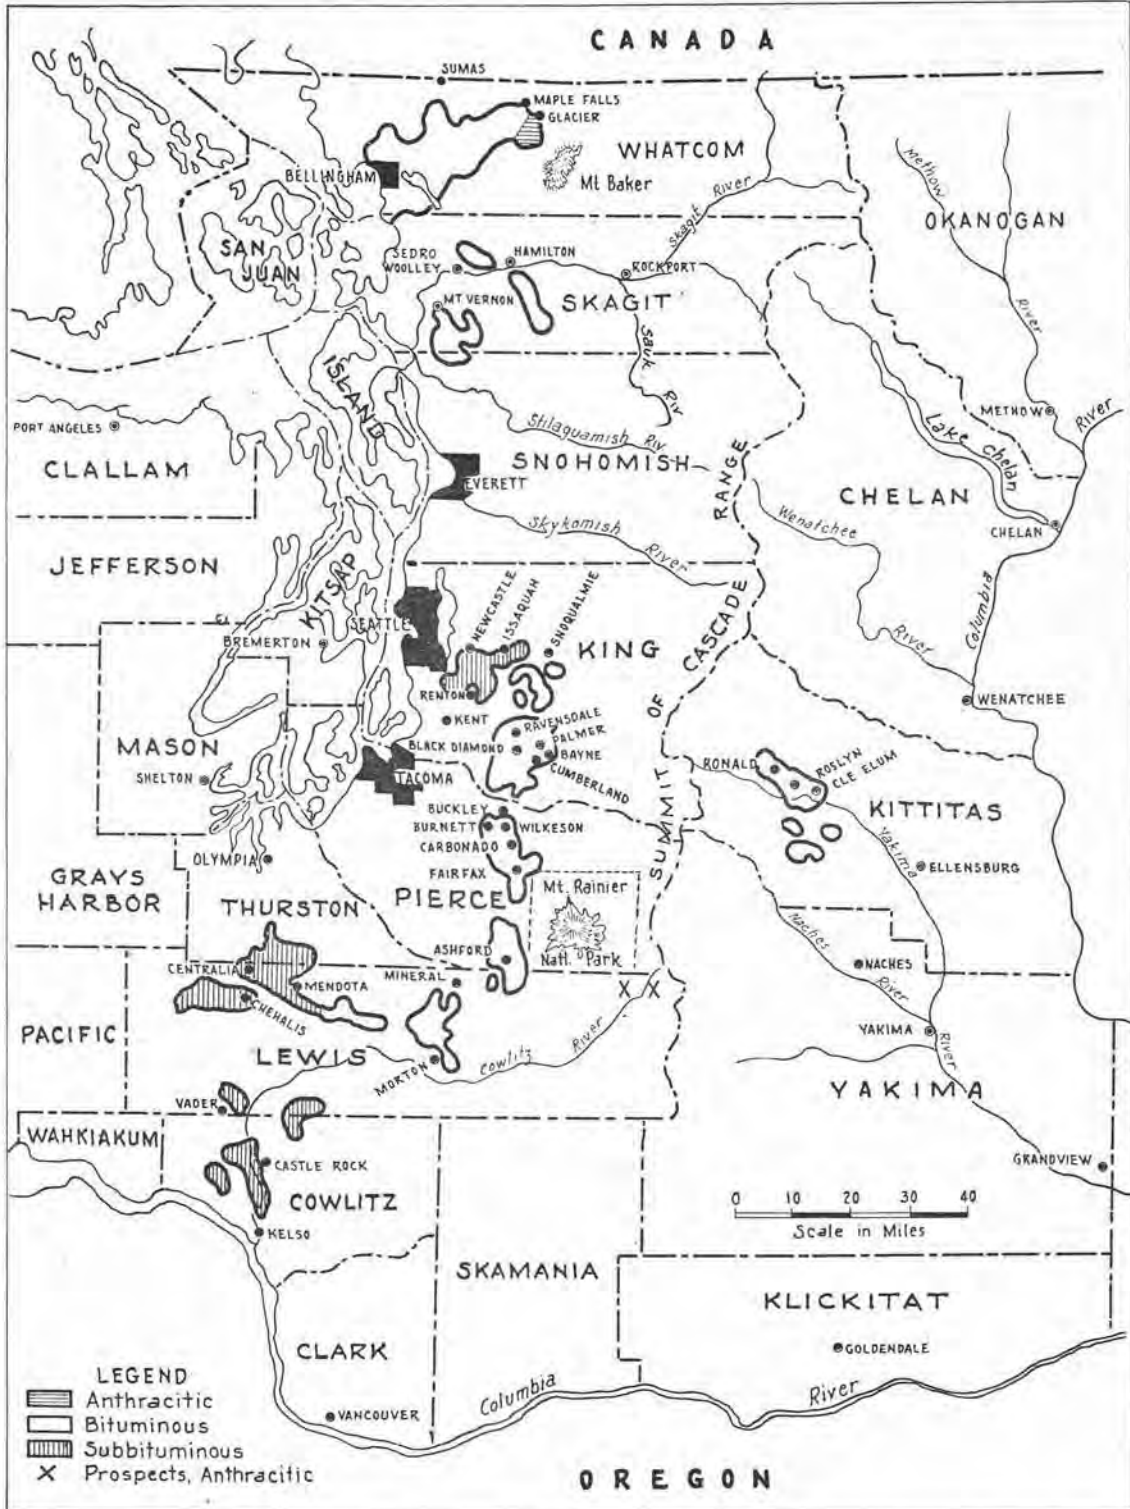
CANADA

SUMAS
MAPLE FALLS
GLACIER
WHATCOM
Mt Baker
BELLINGHAM
OKANOGAN
Methow
Skagit River
SAN JUAN
SEDRO WOOLLEY
HAMILTON
ROCKPORT
MT VERNON
SKAGIT
Sauk Riv
River
ISLAND
METHOW
PORT ANGELES
Stilaguamish Riv
Lake Chelan
River
CLALLAM
SNOHOMISH
EVERETT
RANGE
CHELAN
Skykomish River
Wenatchee
CHELAN
JEFFERSON
Columbia
KITSAP
CASCADE
River
SEATTLE
NEWCASTLE
ISSAQUAH
SNOQUALMIE
BREMERTON
KING
RENTON
OF
WENATCHEE
KENT
RAVENSDALE
PALMER
MASON
BLACK DIAMOND
BAYNE
SUMMIT
RONALD
ROSLYN
CLE ELUM
SHELTON
TACOMA
CUMBERLAND
KITTITAS
BUCKLEY
BURNETT
WILKESON
CARBONADO
Yakima
OLYMPIA
ELLENSBURG
GRAYS HARBOR
FAIRFAX
THURSTON
PIERCE
Mt. Rainier
Natl. Park
ASHFORD
Naches
CENTRALIA
MINERAL
NACHES
MENDOTA
River
CHEHALIS
X X
PACIFIC
YAKIMA
River
LEWIS
Cowlitz
River
MORTON
YAKIMA
VADER
WAHKIAKUM
CASTLE ROCK
GRANDVIEW
COWLITZ
0 10 20 30 40
Scale in Miles
KELSO
SKAMANIA
KLICKITAT
GOLDENDALE
CLARK
LEGEND
Anthracitic
Bituminous
Subbituminous
X Prospects, Anthracitic
VANCOUVER
Columbia
River
OREGON